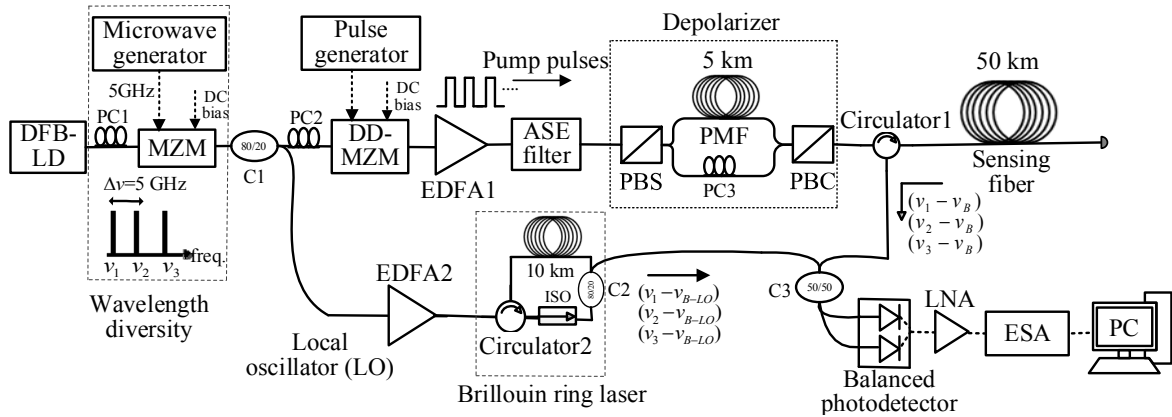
Microwave generator

5GHz

DC bias

PC1

DFB-LD

MZM

$\Delta v$=5 GHz

$v_1$ $v_2$ $v_3$ freq.

Wavelength diversity

80/20

C1

Pulse generator

DC bias

PC2

DD-MZM

Pump pulses

EDFA1

ASE filter

Depolarizer

5 km

PBS

PMF

PC3

PBC

50 km

Circulator1

Sensing fiber

$(v_1 - v_B)$
$(v_2 - v_B)$
$(v_3 - v_B)$

EDFA2

Local oscillator (LO)

10 km

Circulator2

ISO

80/20

C2

$(v_1 - v_{B-LO})$
$(v_2 - v_{B-LO})$
$(v_3 - v_{B-LO})$

Brillouin ring laser

C3

50/50

LNA

ESA

PC

Balanced photodetector